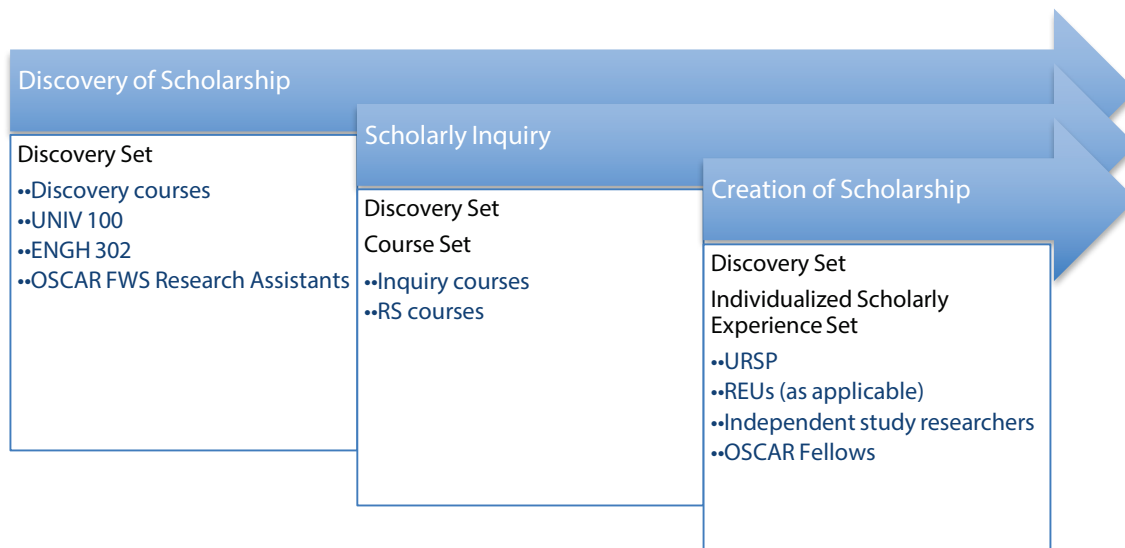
Discovery of Scholarship

Discovery Set

••Discovery courses
••UNIV 100
••ENGH 302
••OSCAR FWS Research Assistants

Scholarly Inquiry

Discovery Set

Course Set

••Inquiry courses
••RS courses

Creation of Scholarship

Discovery Set

Individualized Scholarly Experience Set

••URSP
••REUs (as applicable)
••Independent study researchers
••OSCAR Fellows